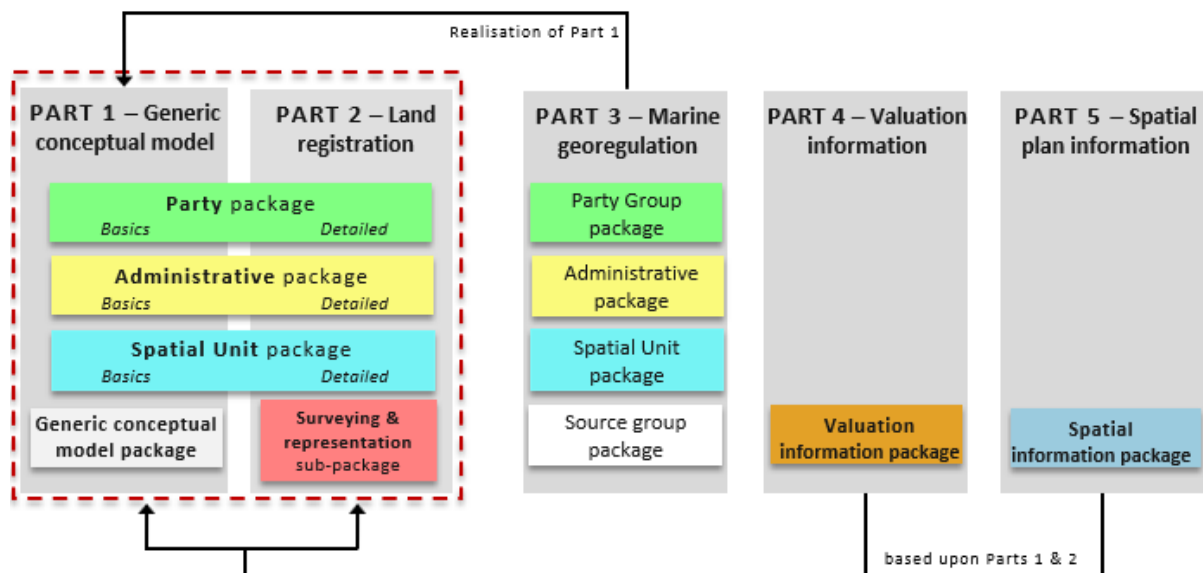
Realisation of Part 1

PART 1 – Generic conceptual model

PART 2 – Land registration

Party package
Basics
Detailed

Administrative package
Basics
Detailed

Spatial Unit package
Basics
Detailed

Generic conceptual model package

Surveying & representation sub-package

PART 3 – Marine georegulation

Party Group package

Administrative package

Spatial Unit package

Source group package

PART 4 – Valuation information

Valuation information package

PART 5 – Spatial plan information

Spatial information package

based upon Parts 1 & 2